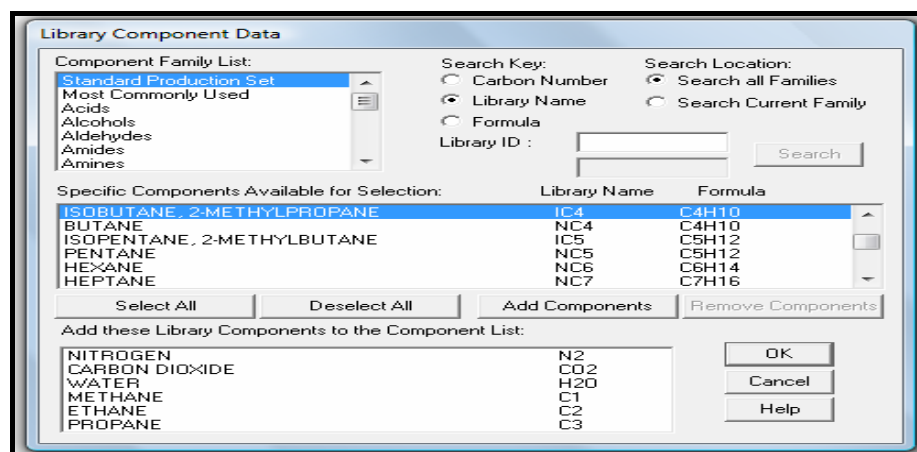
Library Component Data

Component Family List:

Standard Production Set
Most Commonly Used
Acids
Alcohols
Aldehydes
Amides
Amines

Search Key:
Carbon Number
Library Name
Formula

Search Location:
Search all Families
Search Current Family

Library ID :

Search

Specific Components Available for Selection:

| | Library Name | Formula |
|---|---|---|
| ISOBUTANE, 2-METHYLPROPANE | IC4 | C4H10 |
| BUTANE | NC4 | C4H10 |
| ISOPENTANE, 2-METHYLBUTANE | IC5 | C5H12 |
| PENTANE | NC5 | C5H12 |
| HEXANE | NC6 | C6H14 |
| HEPTANE | NC7 | C7H16 |

Select All
Deselect All
Add Components
Remove Components

Add these Library Components to the Component List:

| | |
|---|---|
| NITROGEN | N2 |
| CARBON DIOXIDE | CO2 |
| WATER | H2O |
| METHANE | C1 |
| ETHANE | C2 |
| PROPANE | C3 |

OK
Cancel
Help